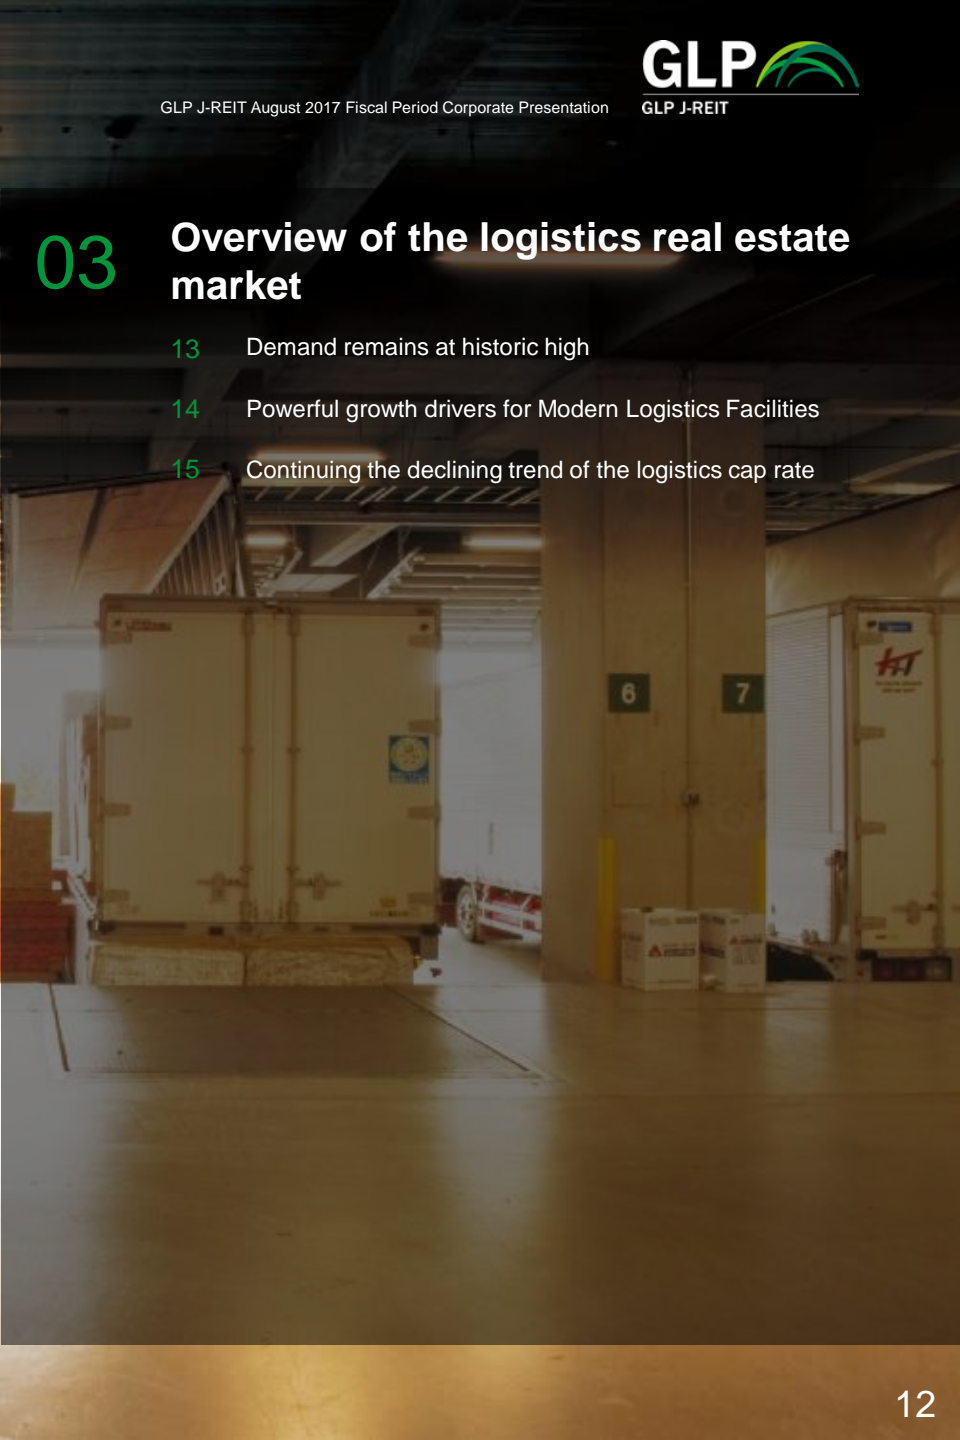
GLP J-REIT August 2017 Fiscal Period Corporate Presentation

GLP
GLP J-REIT

03

Overview of the logistics real estate market

13 Demand remains at historic high

14 Powerful growth drivers for Modern Logistics Facilities

15 Continuing the declining trend of the logistics cap rate

6

7

12